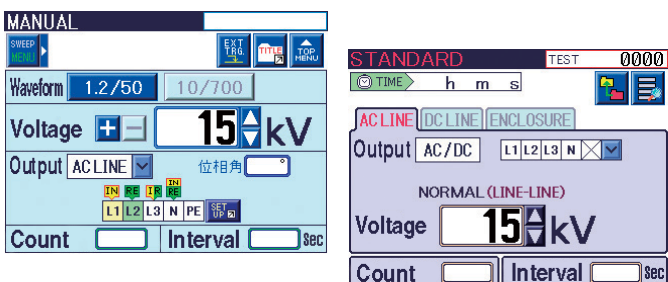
MANUAL

SWEEP MENU

EXT TRG.

TITLE

TOP MENU

Waveform 1.2/50 10/700

Voltage + − 15 kV

Output AC LINE

位相角 °

IN RE IR IN RE

L1 L2 L3 N PE SET UP

Count Interval Sec

STANDARD TEST 0000

TIME h m s

AC LINE DC LINE ENCLOSURE

Output AC/DC L1 L2 L3 N

NORMAL (LINE-LINE)

Voltage 15 kV

Count Interval Sec